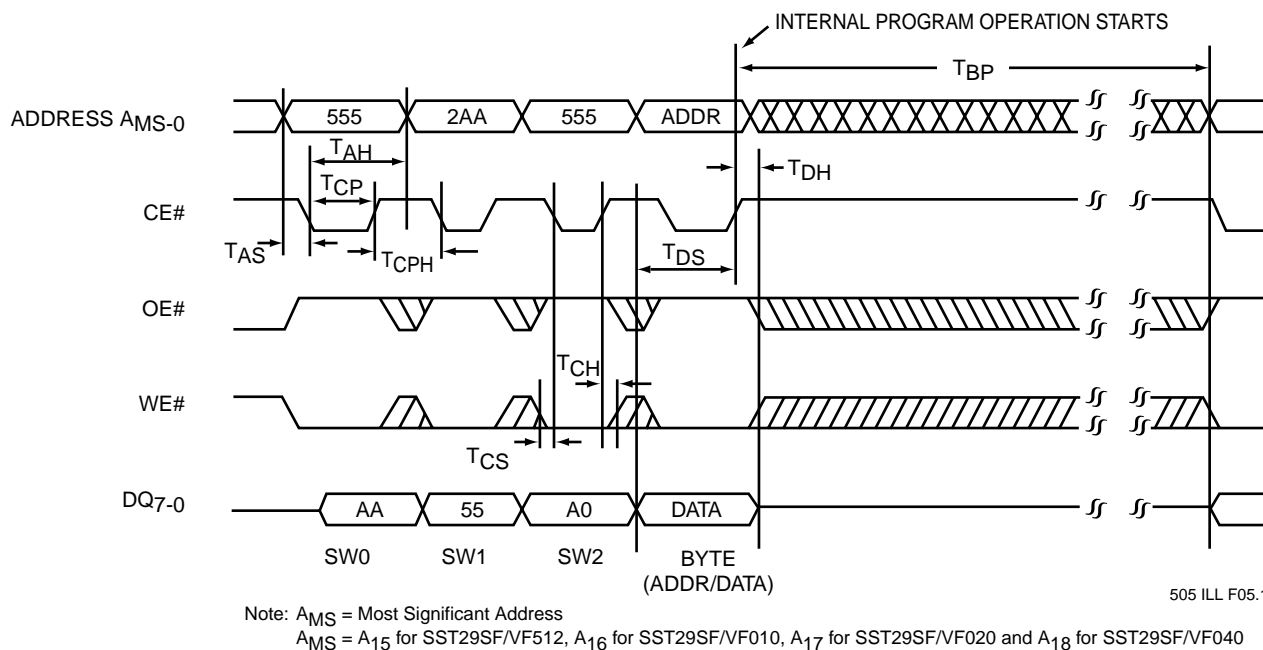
INTERNAL PROGRAM OPERATION STARTS

$T_{BP}$

ADDRESS $A_{MS-0}$

555

2AA

555

ADDR

$T_{AH}$

$T_{DH}$

$T_{CP}$

CE#

$T_{AS}$

$T_{CPH}$

$T_{DS}$

OE#

$T_{CH}$

WE#

$T_{CS}$

$DQ_{7-0}$

AA

55

A0

DATA

SW0

SW1

SW2

BYTE (ADDR/DATA)

505 ILL F05.1

Note: $A_{MS}$ = Most Significant Address
$A_{MS}$ = $A_{15}$ for SST29SF/VF512, $A_{16}$ for SST29SF/VF010, $A_{17}$ for SST29SF/VF020 and $A_{18}$ for SST29SF/VF040